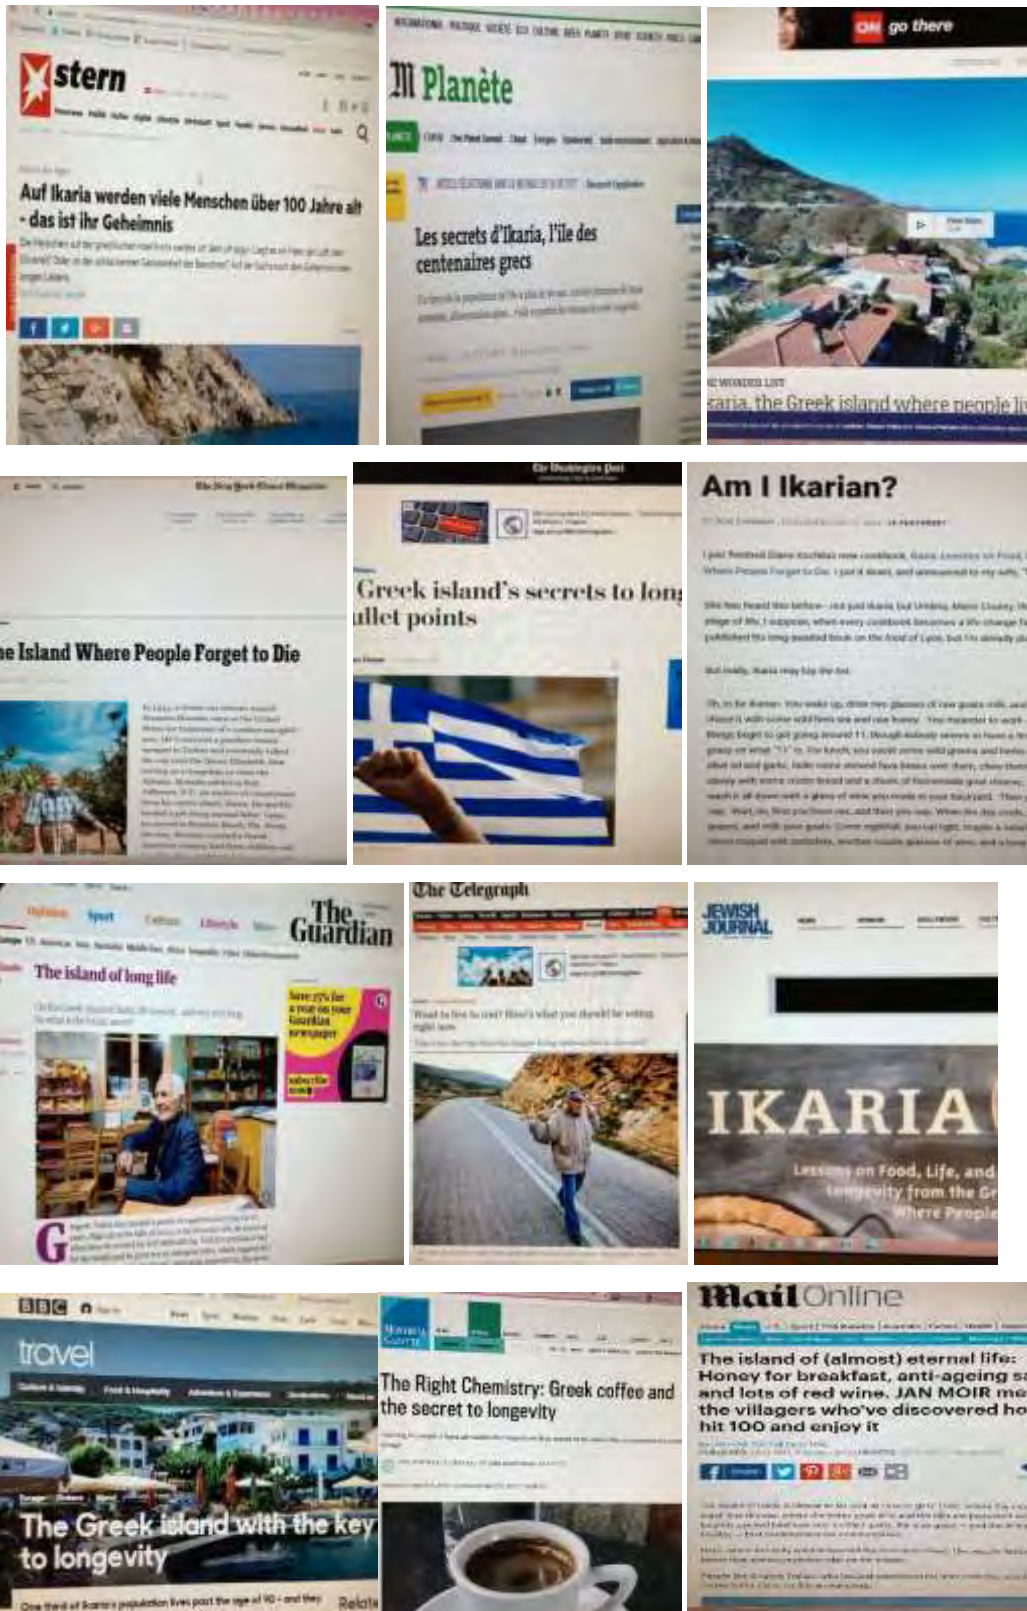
stern

Auf Ikaria werden viele Menschen über 100 Jahre alt - das ist ihr Geheimnis

Planète

Les secrets d'Ikaria, l'île des centenaires grecs

CNN go there

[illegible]aria, the Greek island where people li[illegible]

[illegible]e Island Where People Forget to Die

The Washington Post

Greek island's secrets to lon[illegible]
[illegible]ullet points

Am I Ikarian?

The Guardian

The island of long life

The Telegraph

JEWISH JOURNAL

IKARIA

Lessons on Food, Life, and Longevity from the Gr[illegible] Where People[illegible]

BBC

travel

The Greek island with the key to longevity

The Right Chemistry: Greek coffee and the secret to longevity

Mail Online

The island of (almost) eternal life: Honey for breakfast, anti-ageing s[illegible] and lots of red wine. JAN MOIR me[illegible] the villagers who've discovered ho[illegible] hit 100 and enjoy it